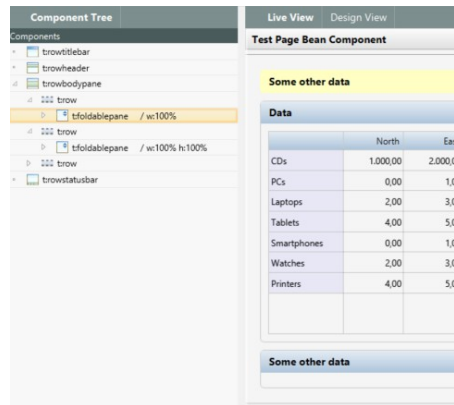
Component Tree

Components

t:rowtitlebar

t:rowheader

t:rowbodypane

t:row

t:foldablepane / w:100%

t:row

t:foldablepane / w:100% h:100%

t:row

t:rowstatusbar

Live View Design View

Test Page Bean Component

Some other data

Data

| | North | Ea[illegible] |
|---|---|---|
| CDs | 1.000,00 | 2.000,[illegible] |
| PCs | 0,00 | 1,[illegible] |
| Laptops | 2,00 | 3,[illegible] |
| Tablets | 4,00 | 5,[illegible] |
| Smartphones | 0,00 | 1,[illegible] |
| Watches | 2,00 | 3,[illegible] |
| Printers | 4,00 | 5,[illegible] |

Some other data